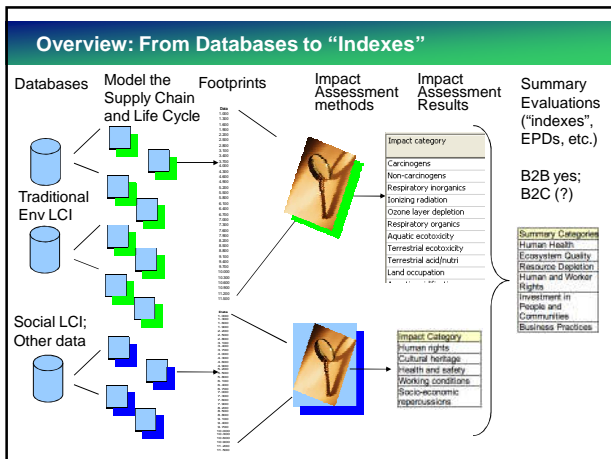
Overview: From Databases to "Indexes"

Databases

Model the Supply Chain and Life Cycle

Footprints

Impact Assessment methods

Impact Assessment Results

Summary Evaluations ("indexes", EPDs, etc.)

B2B yes; B2C (?)

Traditional Env LCI

Social LCI; Other data

| Impact category |
|---|
| Carcinogens |
| Non-carcinogens |
| Respiratory inorganics |
| Ionizing radiation |
| Ozone layer depletion |
| Respiratory organics |
| Aquatic ecotoxicity |
| Terrestrial ecotoxicity |
| Terrestrial acid/nutri |
| Land occupation |

| Summary Categories |
|---|
| Human Health |
| Ecosystem Quality |
| Resource Depletion |
| Human and Worker Rights |
| Investment in People and Communities |
| Business Practices |

| Impact Category |
|---|
| Human rights |
| Cultural heritage |
| Health and safety |
| Working conditions |
| Socio-economic repercussions |